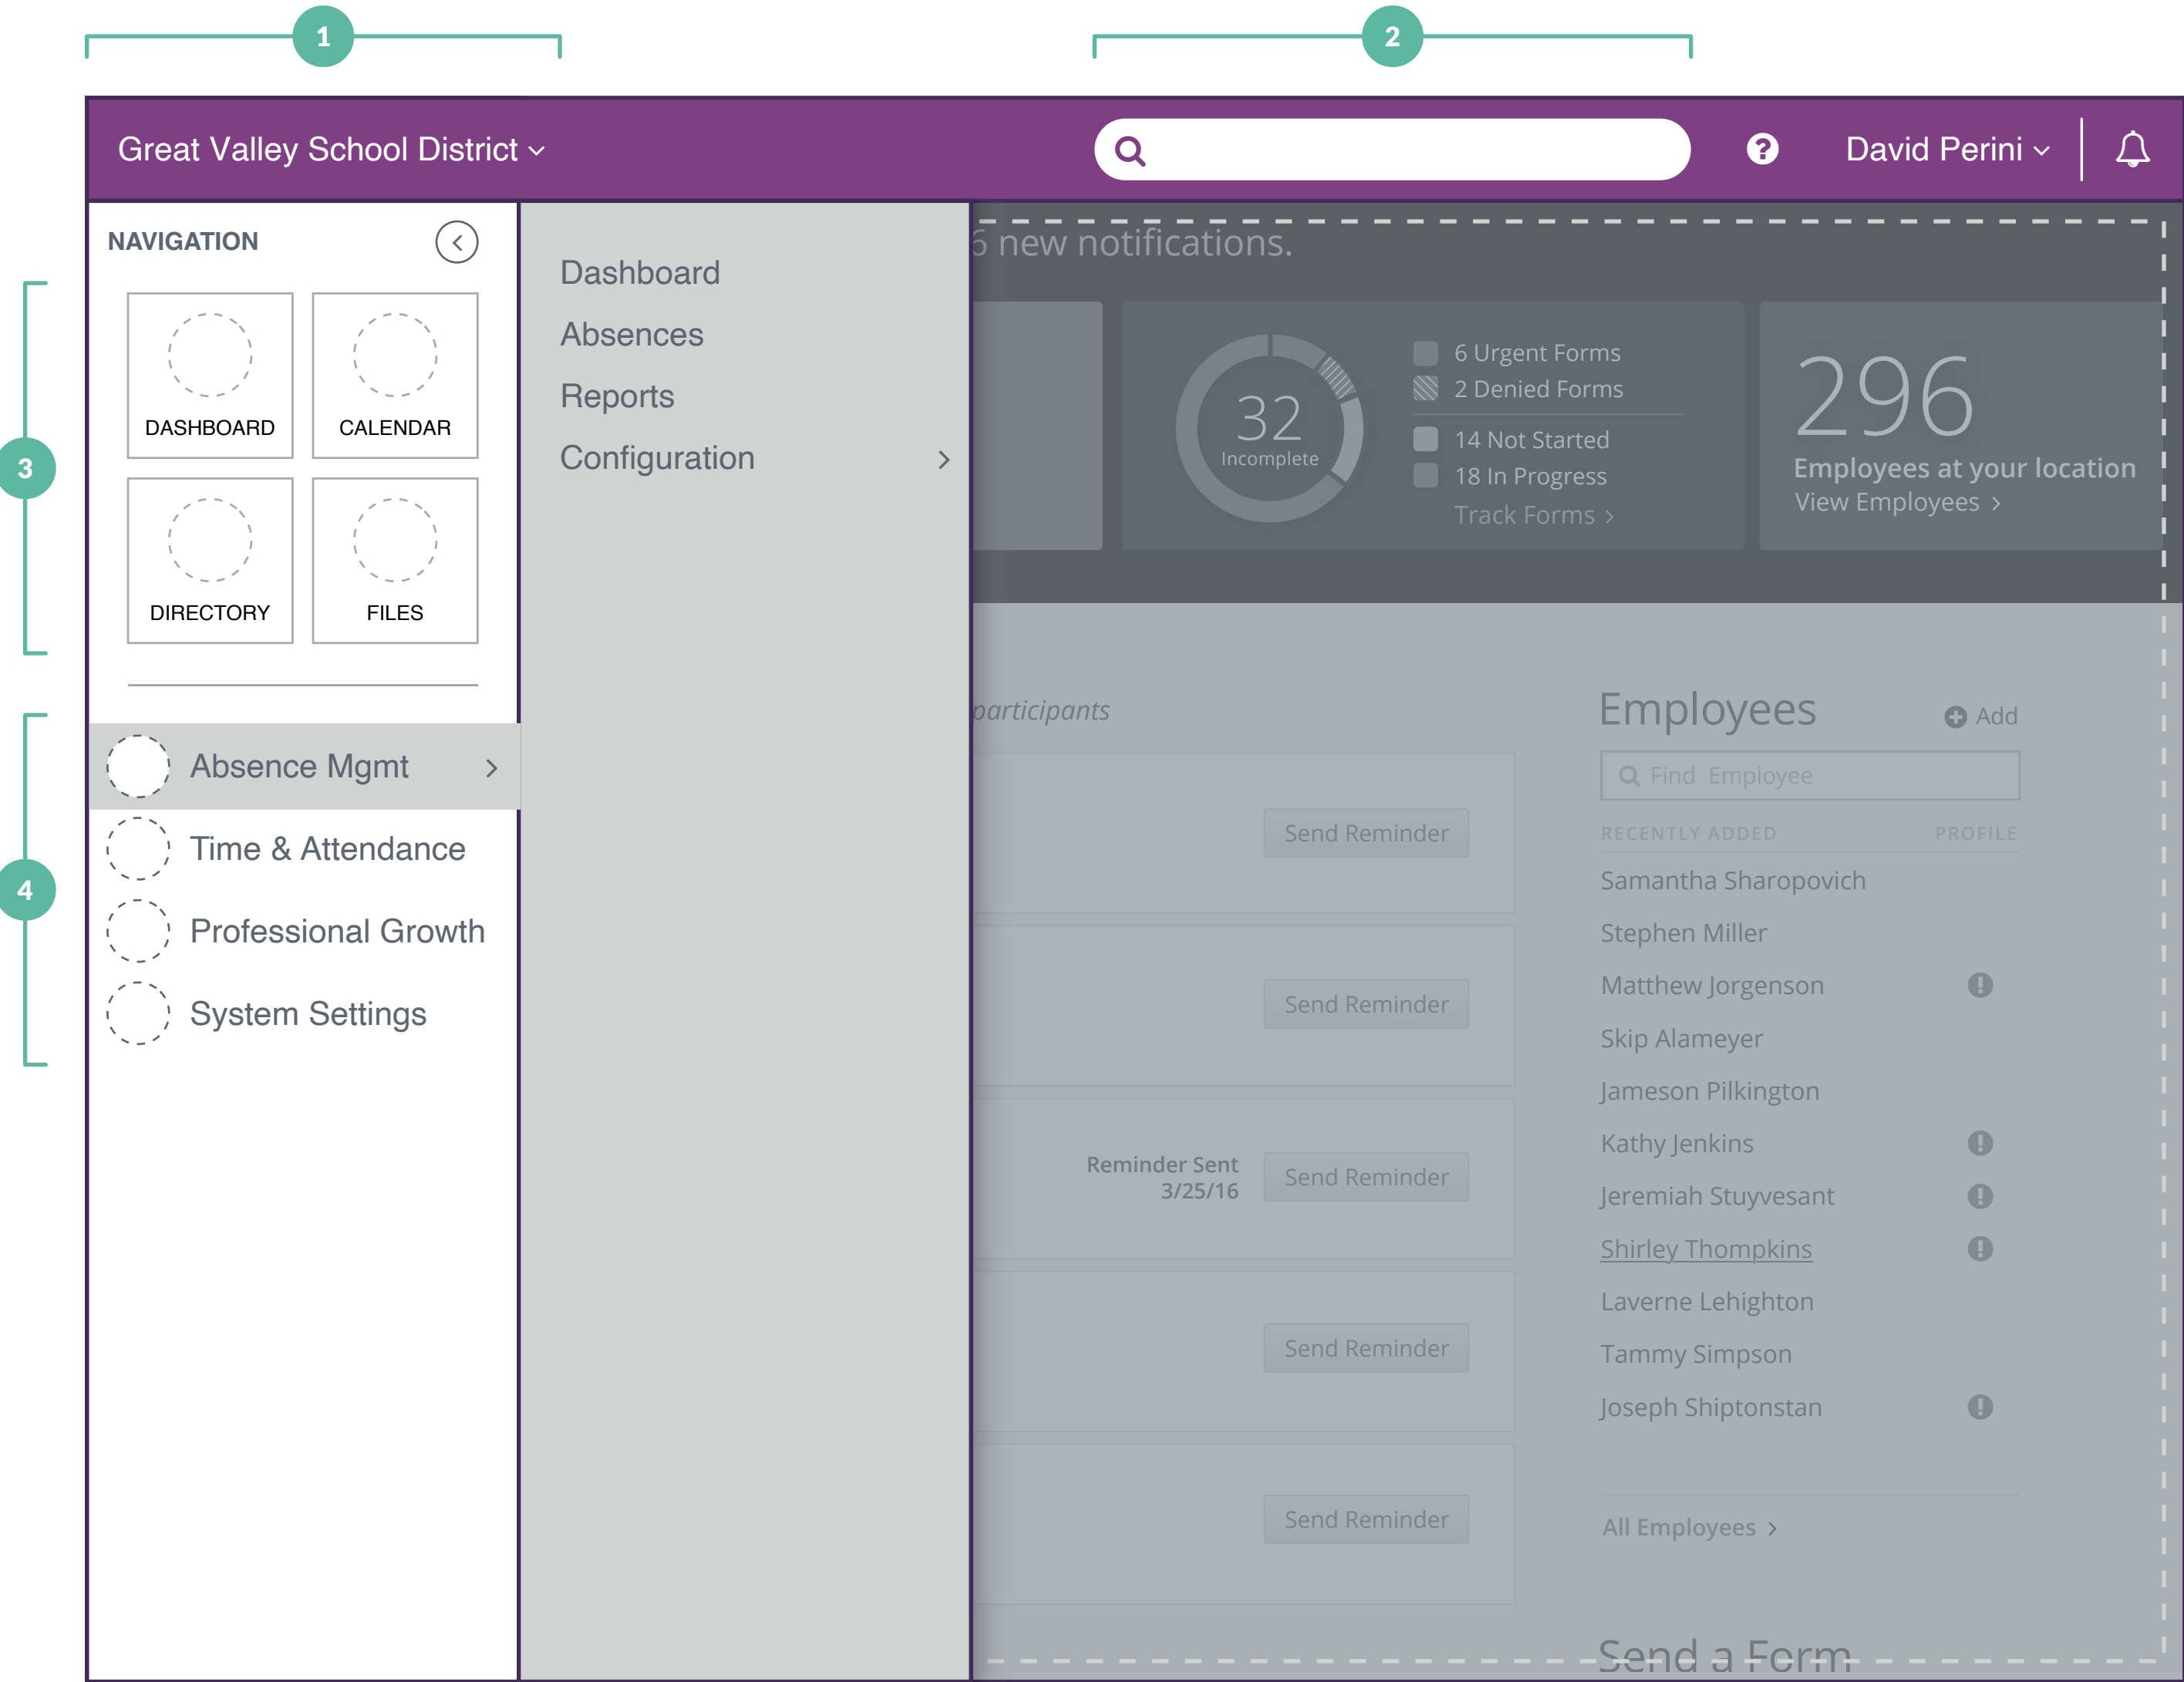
1

2

Great Valley School District

David Perini

NAVIGATION

DASHBOARD

CALENDAR

DIRECTORY

FILES

3

Absence Mgmt

Time & Attendance

Professional Growth

System Settings

4

Dashboard

Absences

Reports

Configuration

6 new notifications.

32
Incomplete

6 Urgent Forms

2 Denied Forms

14 Not Started

18 In Progress

Track Forms

296

Employees at your location

View Employees

participants

Send Reminder

Send Reminder

Reminder Sent 3/25/16

Send Reminder

Send Reminder

Send Reminder

Employees

Add

Find Employee

RECENTLY ADDED

PROFILE

Samantha Sharopovich

Stephen Miller

Matthew Jorgenson

Skip Alameyer

Jameson Pilkington

Kathy Jenkins

Jeremiah Stuyvesant

Shirley Thompkins

Laverne Lehighton

Tammy Simpson

Joseph Shiptonstan

All Employees

Send a Form